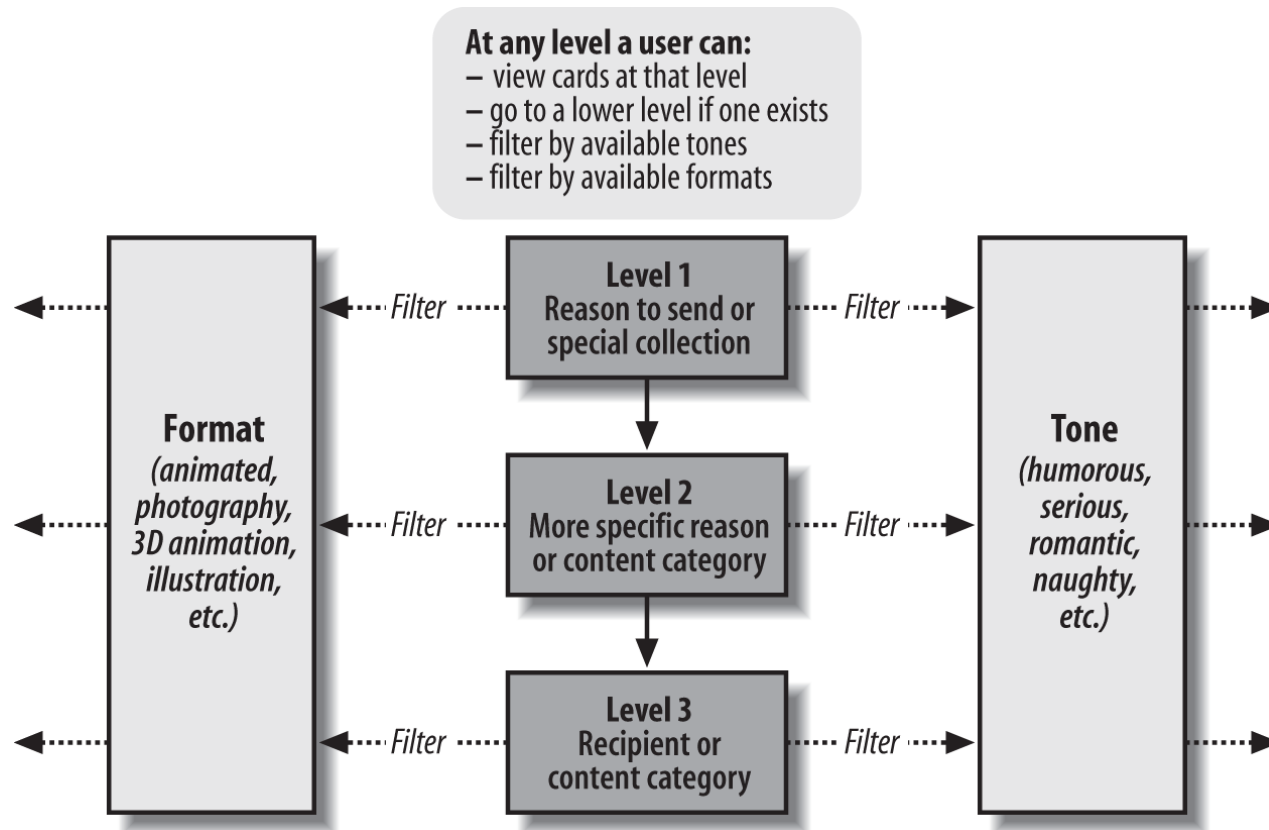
At any level a user can:
– view cards at that level
– go to a lower level if one exists
– filter by available tones
– filter by available formats

Format
(animated, photography, 3D animation, illustration, etc.)

Filter

Level 1
Reason to send or special collection

Filter

Filter

Level 2
More specific reason or content category

Filter

Filter

Level 3
Recipient or content category

Filter

Tone
(humorous, serious, romantic, naughty, etc.)